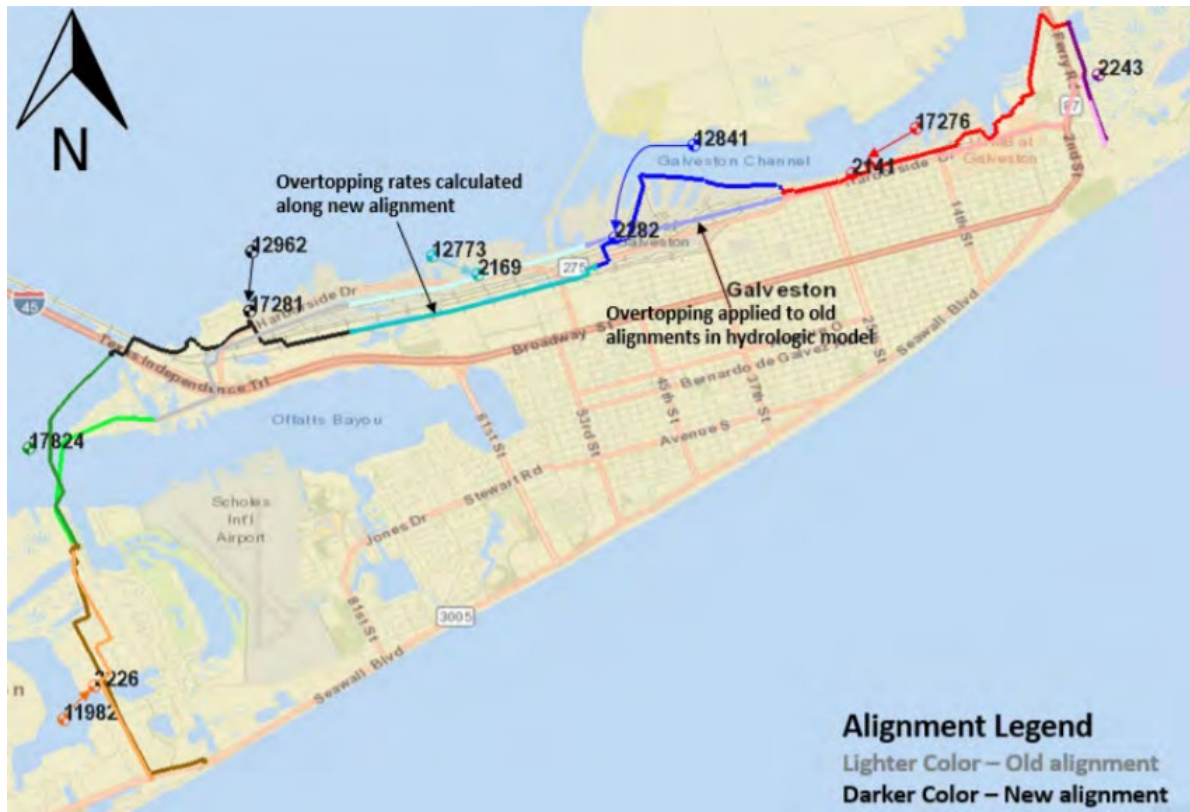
N

2243

17276

12841

Galveston Channel

2141

Harborside Dr

Port of Galveston

2nd St

Ferry Rd

87

14th St

Overtopping rates calculated along new alignment

12962

12773

2169

2282

Galveston

275

17281

Harborside Dr

45

Galveston

Overtopping applied to old alignments in hydrologic model

Broadway St

Seawall Blvd

Texas Independence Trl

Bernardo de Galvez Av

Offatts Bayou

61st St

53rd St

45th St

37th St

Avenue S

17824

Stewart Rd

Scholes Int'l Airport

Jones Dr

81st St

3005

Seawall Blvd

2226

11982

Alignment Legend

Lighter Color – Old alignment

Darker Color – New alignment